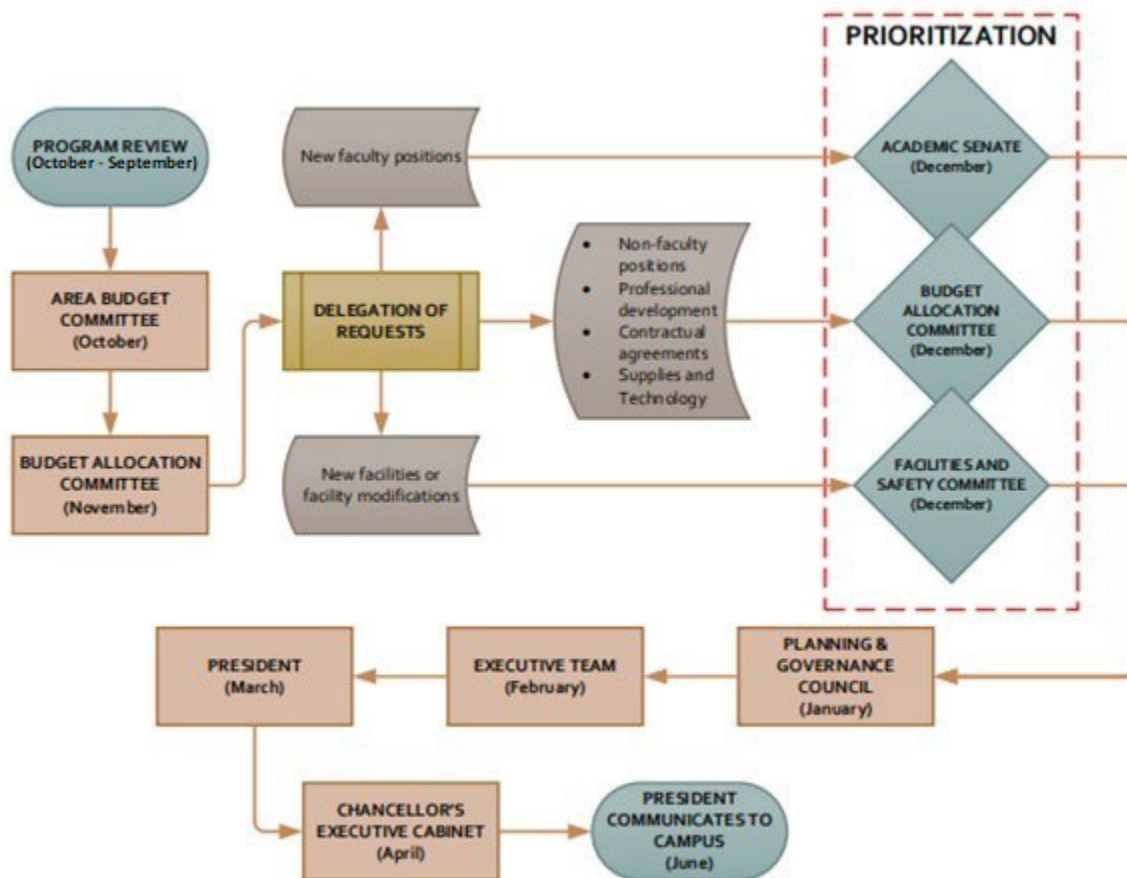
PRIORITIZATION

PROGRAM REVIEW
(October - September)

AREA BUDGET COMMITTEE
(October)

BUDGET ALLOCATION COMMITTEE
(November)

DELEGATION OF REQUESTS

New faculty positions

- Non-faculty positions
- Professional development
- Contractual agreements
- Supplies and Technology

New facilities or facility modifications

ACADEMIC SENATE
(December)

BUDGET ALLOCATION COMMITTEE
(December)

FACILITIES AND SAFETY COMMITTEE
(December)

PLANNING & GOVERNANCE COUNCIL
(January)

EXECUTIVE TEAM
(February)

PRESIDENT
(March)

CHANCELLOR'S EXECUTIVE CABINET
(April)

PRESIDENT COMMUNICATES TO CAMPUS
(June)